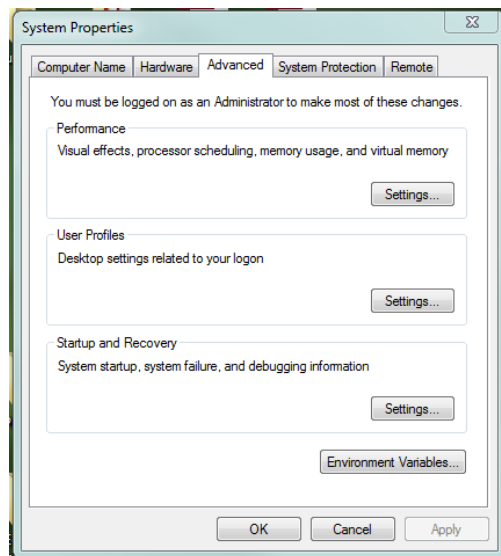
System Properties

Computer Name Hardware Advanced System Protection Remote

You must be logged on as an Administrator to make most of these changes.

Performance

Visual effects, processor scheduling, memory usage, and virtual memory

Settings...

User Profiles

Desktop settings related to your logon

Settings...

Startup and Recovery

System startup, system failure, and debugging information

Settings...

Environment Variables...

OK Cancel Apply